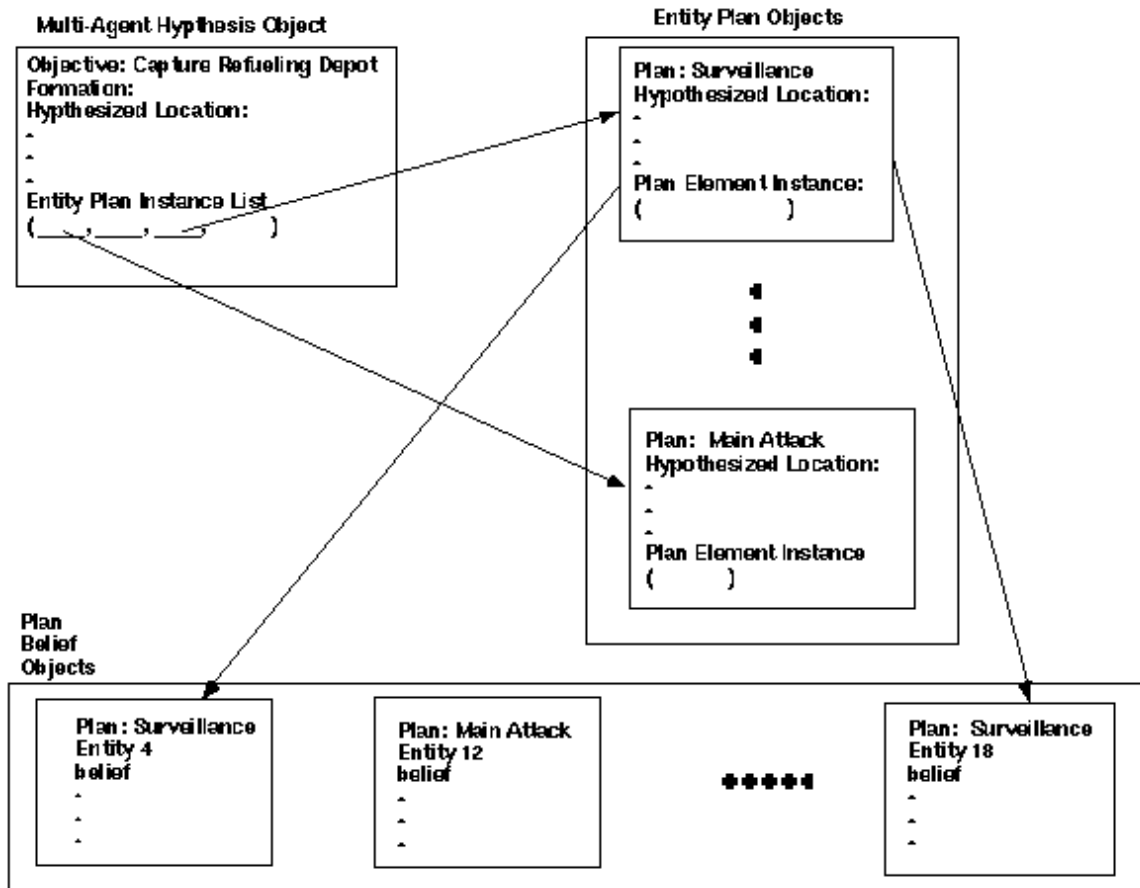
Multi-Agent Hypthesis Object

Objective: Capture Refueling Depot
Formation:
Hypthesized Location:
.
.
.
Entity Plan Instance List
( ____, ____, ____ )

Entity Plan Objects

Plan : Surveillance
Hypothesized Location:
.
.
.
Plan Element Instance:
( )

Plan: Main Attack
Hypothesized Location:
.
.
.
Plan Element Instance
( )

Plan
Belief
Objects

Plan : Surveillance
Entity 4
belief
.
.
.

Plan: Main Attack
Entity 12
belief
.
.
.

Plan: Surveillance
Entity 18
belief
.
.
.